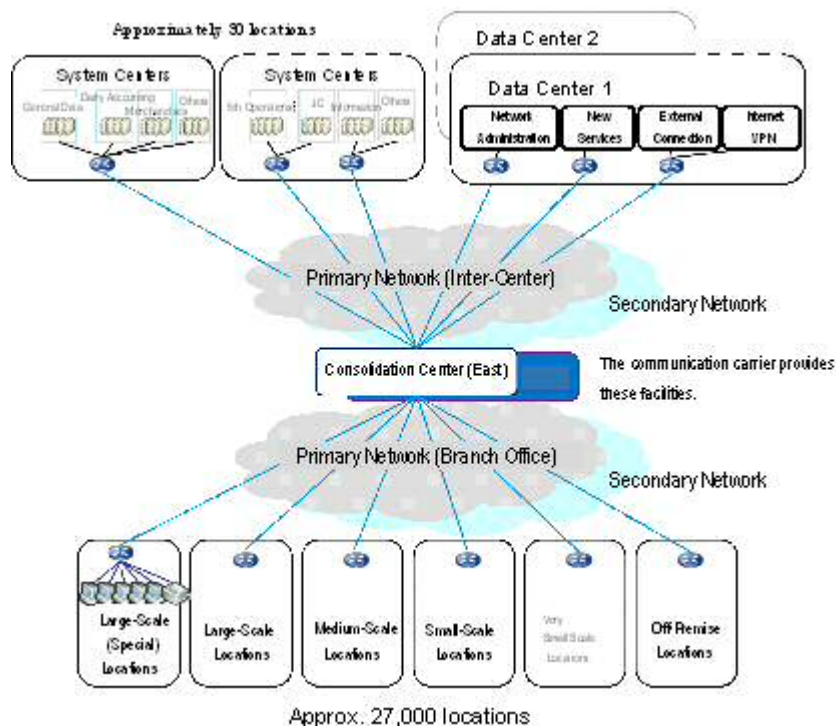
Approximately 30 locations

System Centers

General Data

Daily Accounting Mechanics

Other

System Centers

5th Operations

IC

Information

Other

Data Center 2

Data Center 1

Network Administration

New Services

External Connection

Internet VPN

Primary Network (Inter-Center)

Secondary Network

Consolidation Center (East)

The communication carrier provides these facilities.

Primary Network (Branch Office)

Secondary Network

Large-Scale (Special) Locations

Large-Scale Locations

Medium-Scale Locations

Small-Scale Locations

Very Small Scale Locations

Off Premise Locations

Approx. 27,000 locations